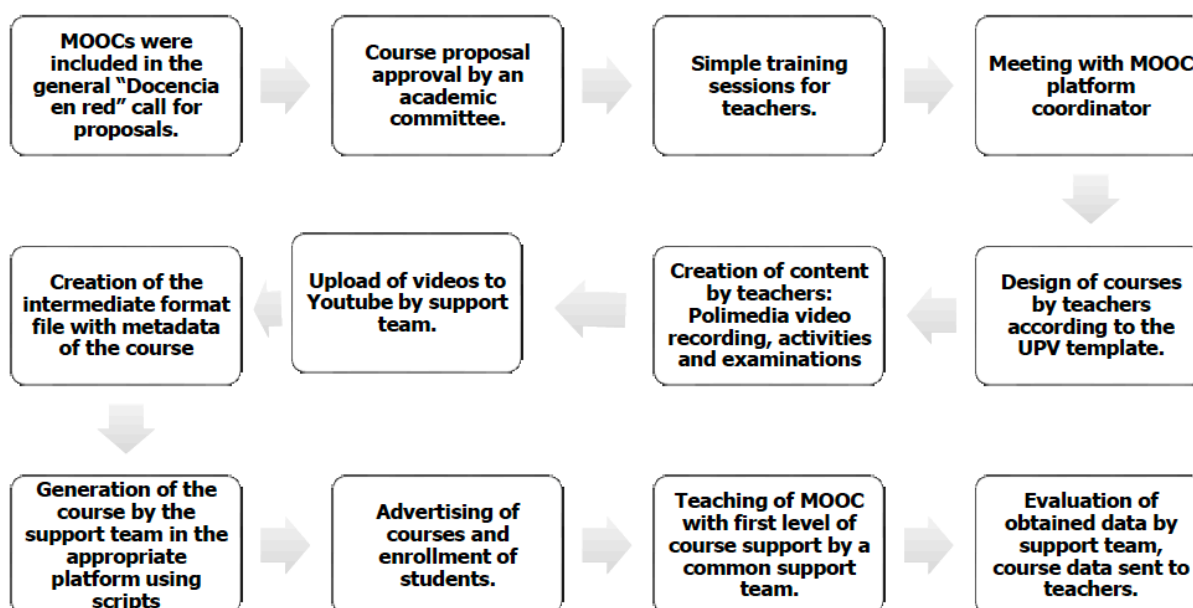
MOOCs were included in the general "Docencia en red" call for proposals.

Course proposal approval by an academic committee.

Simple training sessions for teachers.

Meeting with MOOC platform coordinator

Design of courses by teachers according to the UPV template.

Creation of content by teachers: Polimedia video recording, activities and examinations

Upload of videos to Youtube by support team.

Creation of the intermediate format file with metadata of the course

Generation of the course by the support team in the appropriate platform using scripts

Advertising of courses and enrollment of students.

Teaching of MOOC with first level of course support by a common support team.

Evaluation of obtained data by support team, course data sent to teachers.